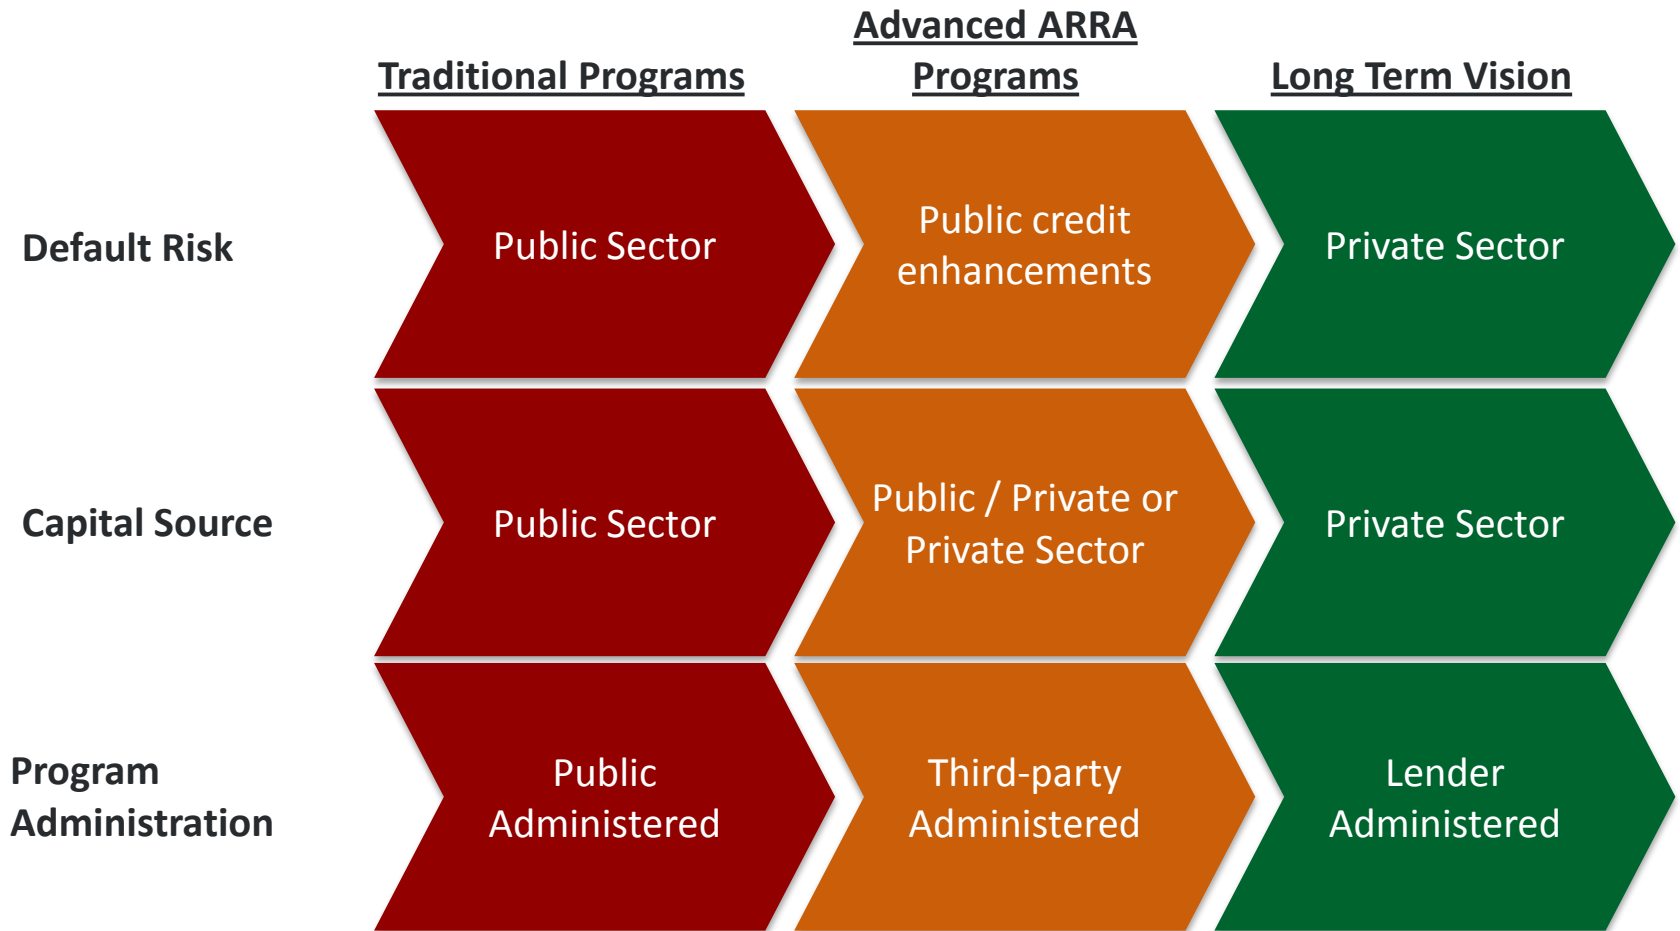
| | Traditional Programs | Advanced ARRA Programs | Long Term Vision |
|---|---|---|---|
| Default Risk | Public Sector | Public credit enhancements | Private Sector |
| Capital Source | Public Sector | Public / Private or Private Sector | Private Sector |
| Program Administration | Public Administered | Third-party Administered | Lender Administered |